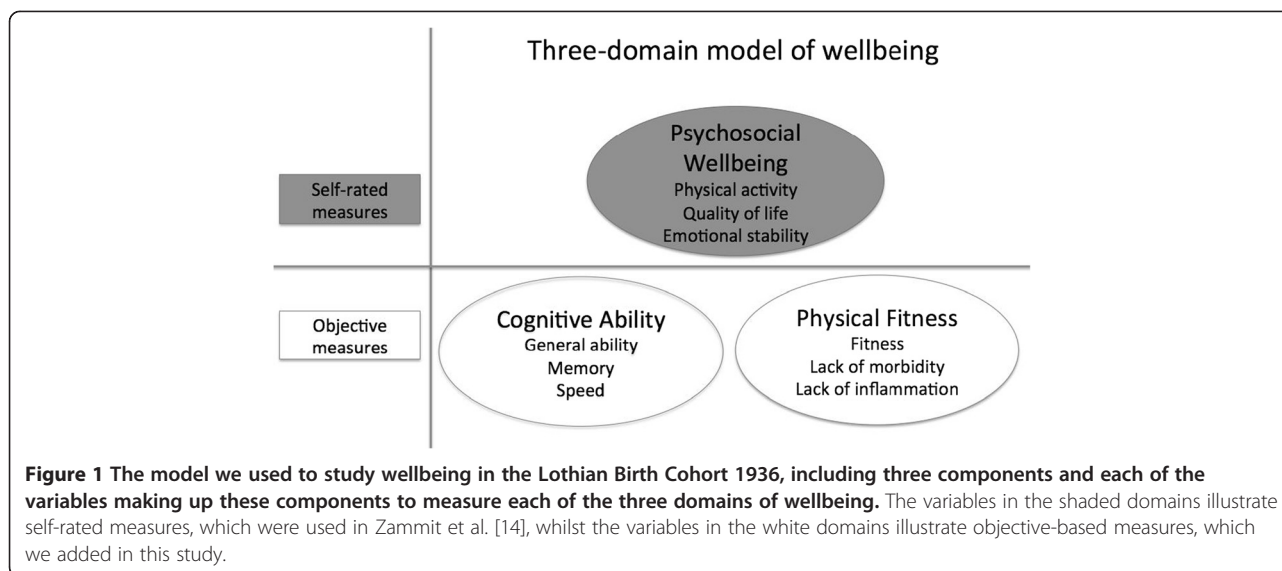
Three-domain model of wellbeing

Self-rated measures

Psychosocial Wellbeing
Physical activity
Quality of life
Emotional stability

Objective measures

Cognitive Ability
General ability
Memory
Speed

Physical Fitness
Fitness
Lack of morbidity
Lack of inflammation

**Figure 1 The model we used to study wellbeing in the Lothian Birth Cohort 1936, including three components and each of the variables making up these components to measure each of the three domains of wellbeing.** The variables in the shaded domains illustrate self-rated measures, which were used in Zammit et al. [14], whilst the variables in the white domains illustrate objective-based measures, which we added in this study.